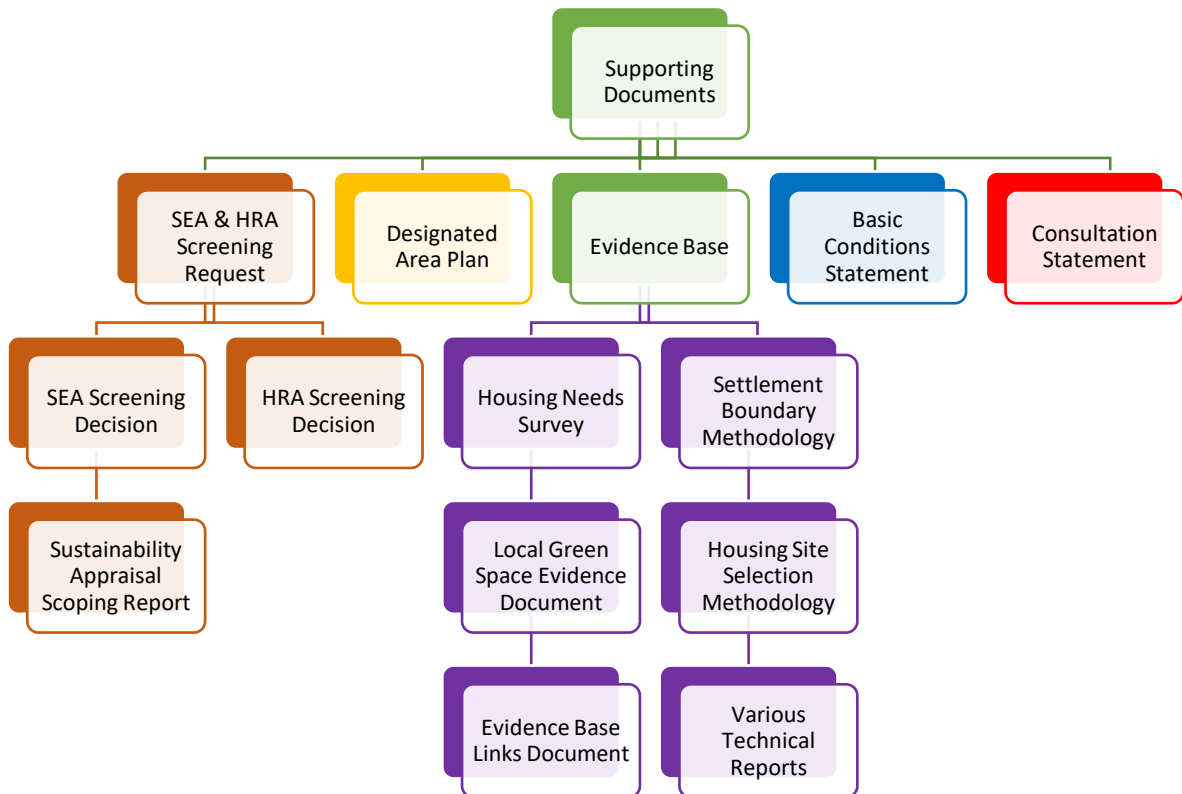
Supporting Documents

SEA & HRA Screening Request

Designated Area Plan

Evidence Base

Basic Conditions Statement

Consultation Statement

SEA Screening Decision

HRA Screening Decision

Sustainability Appraisal Scoping Report

Housing Needs Survey

Local Green Space Evidence Document

Evidence Base Links Document

Settlement Boundary Methodology

Housing Site Selection Methodology

Various Technical Reports